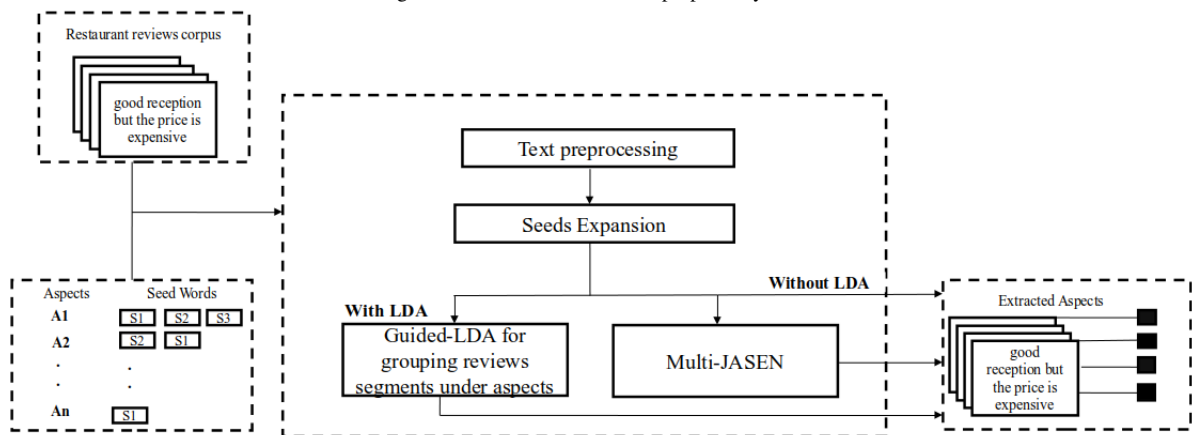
Restaurant reviews corpus

good reception but the price is expensive

Aspects
Seed Words
A1
S1
S2
S3
A2
S2
S1
.
.
.
.
An
S1

Text preprocessing

Seeds Expansion

With LDA

Without LDA

Guided-LDA for grouping reviews segments under aspects

Multi-JASEN

Extracted Aspects

good reception but the price is expensive